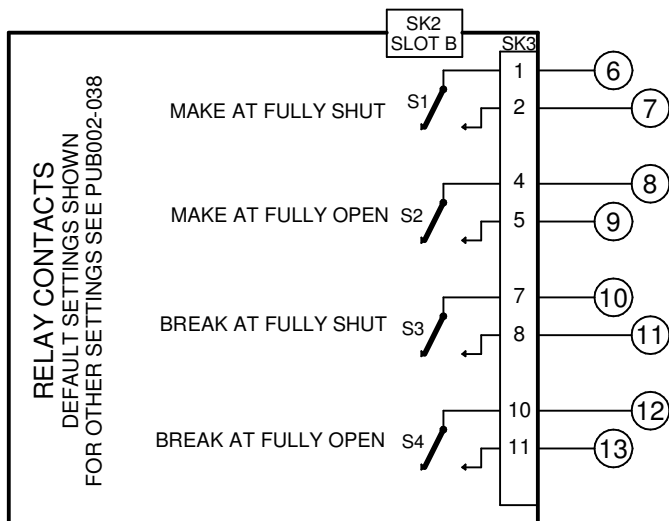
SK2
SLOT B

SK3

RELAY CONTACTS
DEFAULT SETTINGS SHOWN
FOR OTHER SETTINGS SEE PUB002-038

MAKE AT FULLY SHUT S1
1
2
6
7

MAKE AT FULLY OPEN S2
4
5
8
9

BREAK AT FULLY SHUT S3
7
8
10
11

BREAK AT FULLY OPEN S4
10
11
12
13